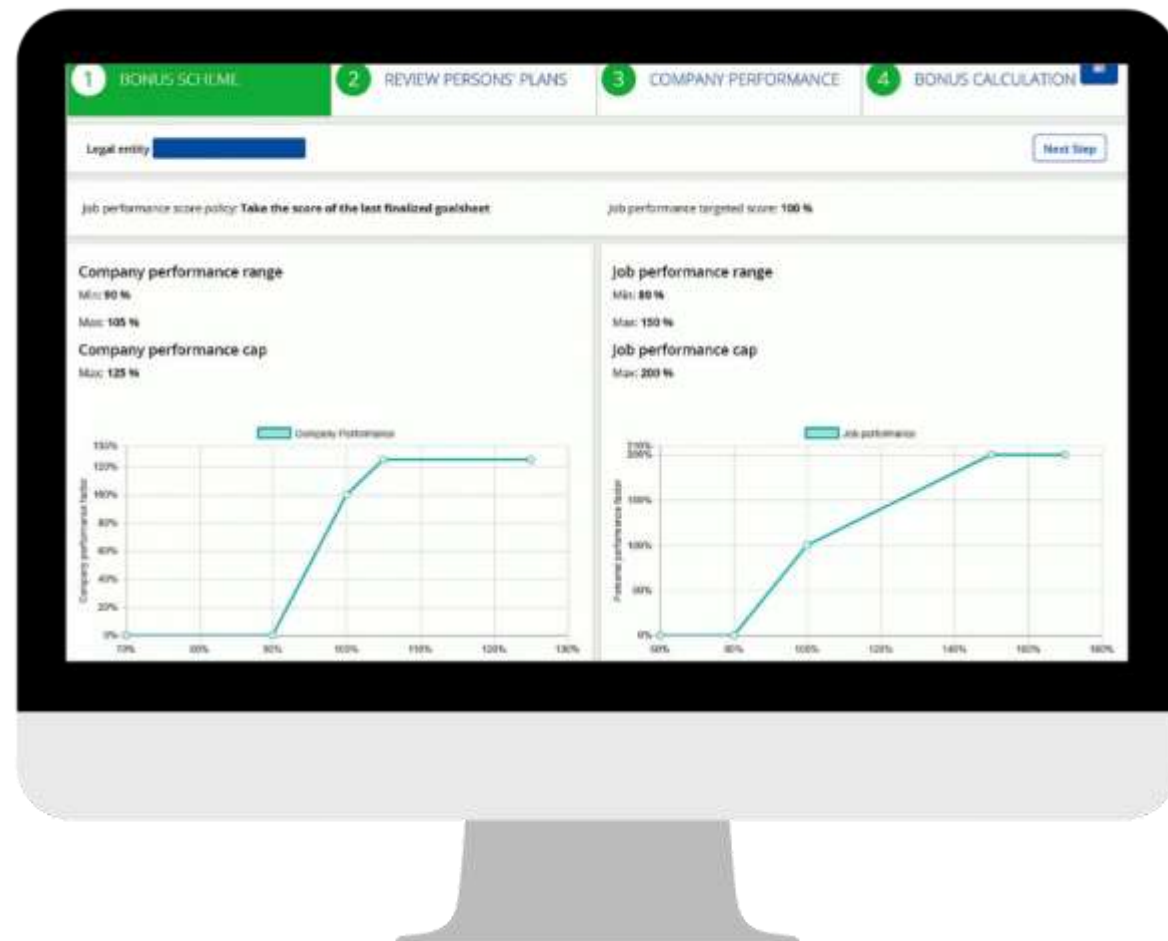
1 BONUS SCHEME

2 REVIEW PERSONS' PLANS

3 COMPANY PERFORMANCE

4 BONUS CALCULATION

Legal entity

Next Step

Job performance score policy: **Take the score of the last finalized goalsheet**

Job performance targeted score: **100 %**

Company performance range

Min: **90 %**

Max: **105 %**

Company performance cap

Max: **125 %**

Company Performance

Company performance factor

140%
120%
100%
80%
60%
40%
20%
0%

70% 80% 90% 100% 110% 120% 130%

Job performance range

Min: **80 %**

Max: **150 %**

Job performance cap

Max: **200 %**

Job performance

Personal performance factor

210%
200%
150%
100%
50%
0%

60% 80% 100% 120% 140% 160% 180%